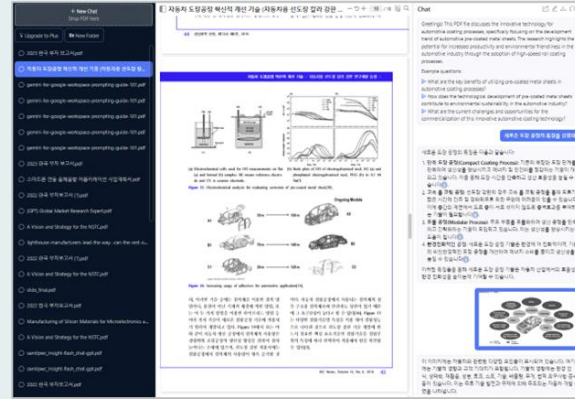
+ New Chat
Drop PDF here

Upgrade to Plus
New Folder

2023 원유 부처 보고서.pdf
자동차 도장공정 혁신적 개선 기술 (자동차용 선도장 강...pdf
gemini-for-google-workspace-prompting-guide-101.pdf
gemini-for-google-workspace-prompting-guide-101.pdf
gemini-for-google-workspace-prompting-guide-101.pdf
gemini-for-google-workspace-prompting-guide-101.pdf
gemini-for-google-workspace-prompting-guide-101.pdf
2023 원유 부처 보고서.pdf
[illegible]
2023 원유 부처보고서.pdf
(GEP) Global Market Research Expert.pdf
A Vision and Strategy for the NSTC.pdf
lighthouse-manufacturers-lead-the-way-can-the-rest-o...
2023 원유 부처보고서 (1).pdf
A Vision and Strategy for the NSTC.pdf
A Vision and Strategy for the NSTC.pdf
slide_final.pdf
2023 원유 부처보고서.pdf
Manufacturing of Silicon Materials for Microelectronics a...
A Vision and Strategy for the NSTC.pdf
samlpwc_insight-flash_chat.gpt.pdf
samlpwc_insight-flash_chat.gpt.pdf
2023 원유 부처보고서.pdf

자동차 도장공정 혁신적 개선 기술 (자동차용 선도장 강판 공...

Figure 10. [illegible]
Figure 11. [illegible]

Chat

Greetings! This PDF file discusses the innovative technology for automotive coating processes, specifically focusing on the development trend of automotive pre-coated metal sheets. The research highlights the potential for increased productivity and environmental friendliness in the automotive industry through the adoption of high-speed roll coating processes.

Example questions:
What are the key benefits of utilizing pre-coated metal sheets in automotive coating processes?
How does the technological development of pre-coated metal sheets contribute to environmental sustainability in the automotive industry?
What are the current challenges and opportunities for the commercialization of this innovative automotive coating technology?

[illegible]

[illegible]